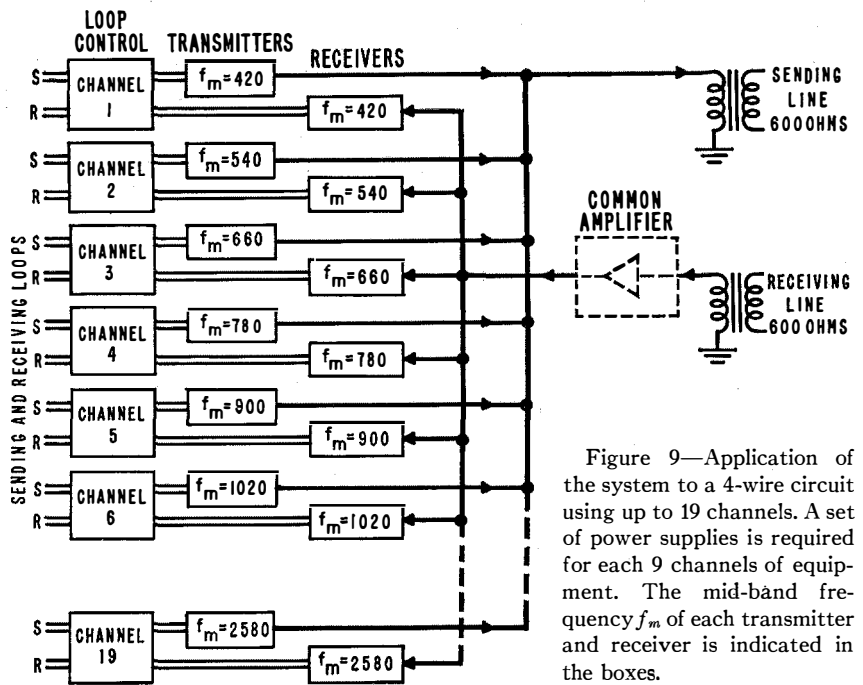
LOOP CONTROL
TRANSMITTERS
RECEIVERS

SENDING AND RECEIVING LOOPS

S
R
CHANNEL 1
$f_m=420$
$f_m=420$

S
R
CHANNEL 2
$f_m=540$
$f_m=540$

S
R
CHANNEL 3
$f_m=660$
$f_m=660$

S
R
CHANNEL 4
$f_m=780$
$f_m=780$

S
R
CHANNEL 5
$f_m=900$
$f_m=900$

S
R
CHANNEL 6
$f_m=1020$
$f_m=1020$

S
R
CHANNEL 19
$f_m=2580$
$f_m=2580$

SENDING LINE 600 OHMS

COMMON AMPLIFIER

RECEIVING LINE 600 OHMS

Figure 9—Application of the system to a 4-wire circuit using up to 19 channels. A set of power supplies is required for each 9 channels of equipment. The mid-band frequency $f_m$ of each transmitter and receiver is indicated in the boxes.